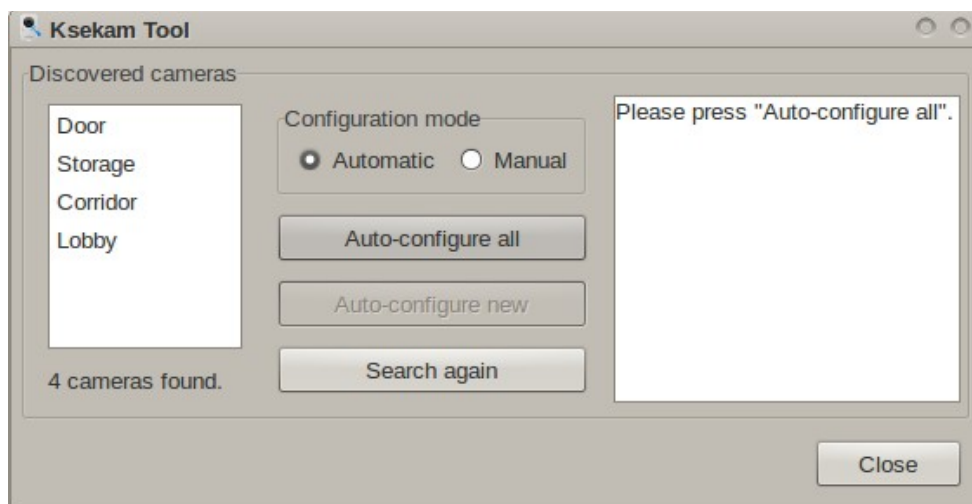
Ksekam Tool

Discovered cameras

Door
Storage
Corridor
Lobby

4 cameras found.

Configuration mode
Automatic Manual

Auto-configure all

Auto-configure new

Search again

Please press "Auto-configure all".

Close